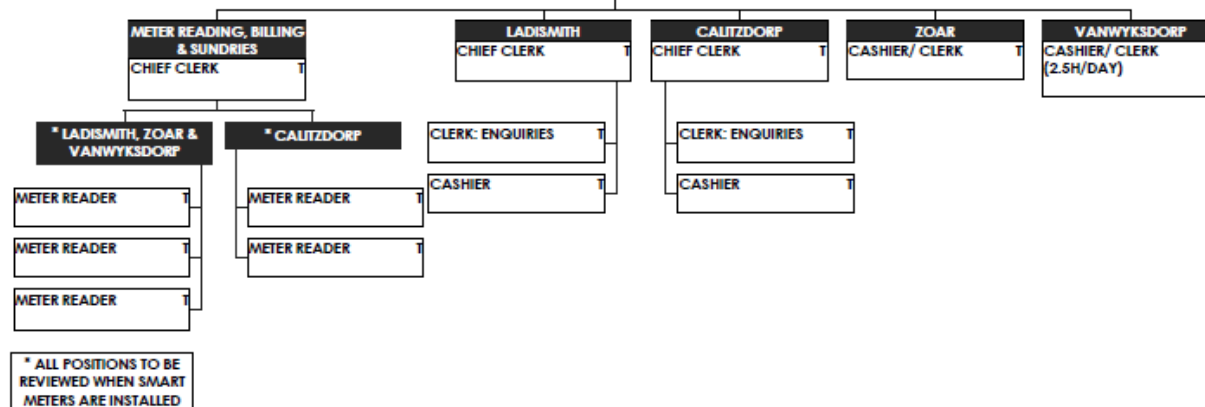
METER READING, BILLING & SUNDRIES
CHIEF CLERK T

* LADISMITH, ZOAR & VANWYKSDORP
METER READER T
METER READER T
METER READER T

* CALITZDORP
METER READER T
METER READER T

LADISMITH
CHIEF CLERK T
CLERK: ENQUIRIES T
CASHIER T

CALITZDORP
CHIEF CLERK T
CLERK: ENQUIRIES T
CASHIER T

ZOAR
CASHIER/ CLERK T

VANWYKSDORP
CASHIER/ CLERK (2.5H/DAY)

* ALL POSITIONS TO BE REVIEWED WHEN SMART METERS ARE INSTALLED